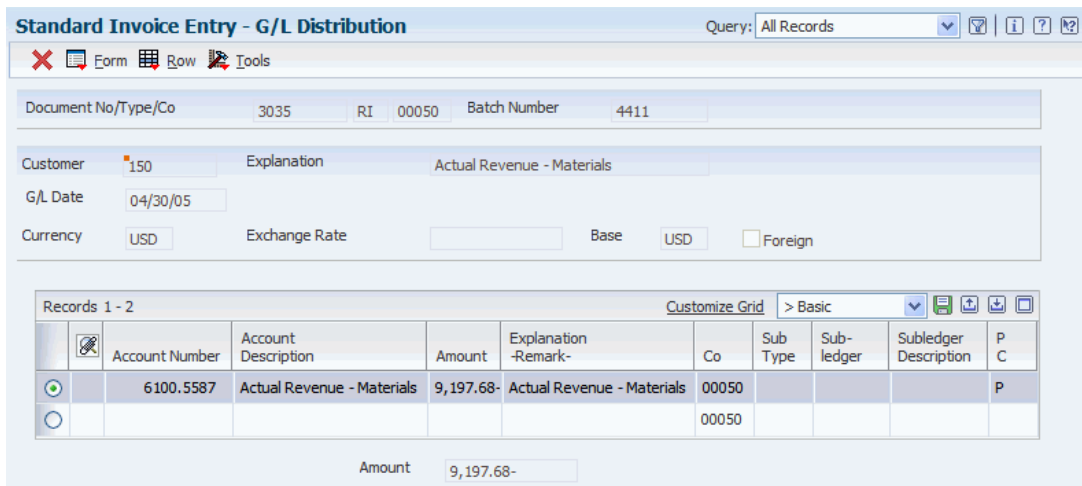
Standard Invoice Entry - G/L Distribution

Query: All Records

Form Row Tools

Document No/Type/Co 3035 RI 00050 Batch Number 4411

Customer 150 Explanation Actual Revenue - Materials

G/L Date 04/30/05

Currency USD Exchange Rate Base USD Foreign

Records 1 - 2 Customize Grid > Basic

| | | Account Number | Account Description | Amount | Explanation -Remark- | Co | Sub Type | Sub-ledger | Subledger Description | P C |
|---|---|---|---|---|---|---|---|---|---|---|
| | | 6100.5587 | Actual Revenue - Materials | 9,197.68- | Actual Revenue - Materials | 00050 | | | | P |
| | | | | | | 00050 | | | | |

Amount 9,197.68-